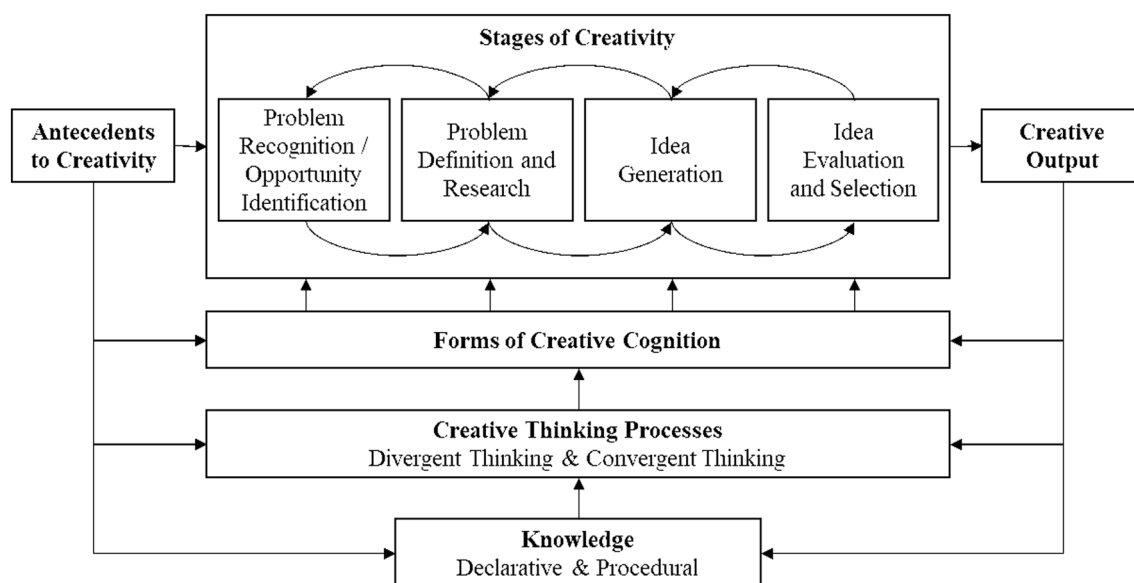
Stages of Creativity

Antecedents to Creativity

Problem Recognition / Opportunity Identification

Problem Definition and Research

Idea Generation

Idea Evaluation and Selection

Creative Output

Forms of Creative Cognition

Creative Thinking Processes
Divergent Thinking & Convergent Thinking

Knowledge
Declarative & Procedural